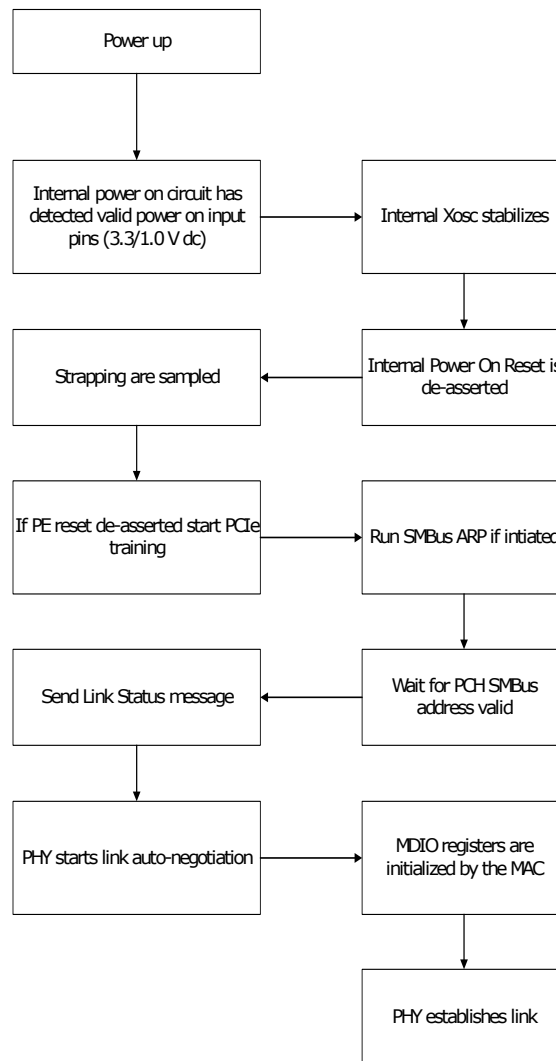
Power up

Internal power on circuit has detected valid power on input pins (3.3/1.0 V dc)

Internal Xosc stabilizes

Internal Power On Reset is de-asserted

Strapping are sampled

If PE reset de-asserted start PCIe training

Run SMBus ARP if intiated

Wait for PCH SMBus address valid

Send Link Status message

PHY starts link auto-negotiation

MDIO registers are initialized by the MAC

PHY establishes link